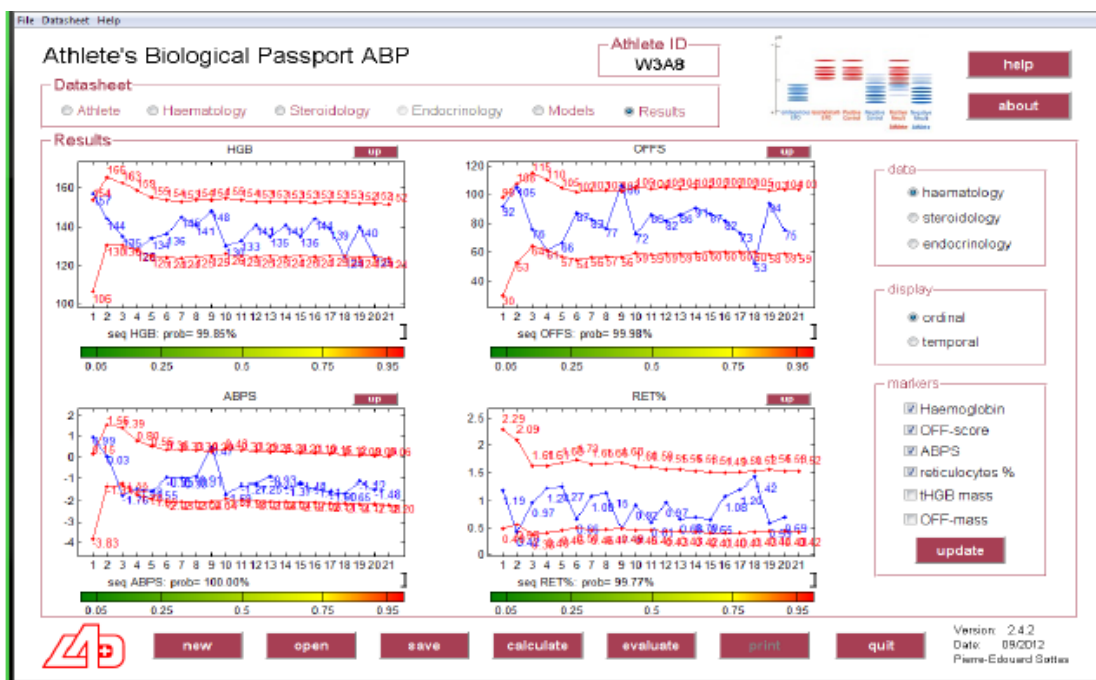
File Datasheet Help

Athlete's Biological Passport ABP

Athlete ID
W3A8

help

about

Datasheet
Athlete Haematology Steroidology Endocrinology Models Results

Results

HGB
up
160 140 120 100
1 2 3 4 5 6 7 8 9 10 11 12 13 14 15 16 17 18 19 20 21
seq HGB: prob= 99.85%
0.05 0.25 0.5 0.75 0.95

OFFS
up
120 100 80 60 40
1 2 3 4 5 6 7 8 9 10 11 12 13 14 15 16 17 18 19 20 21
seq OFFS: prob= 99.98%
0.05 0.25 0.5 0.75 0.95

ABPS
up
2 1 0 -1 -2 -3 -4
1 2 3 4 5 6 7 8 9 10 11 12 13 14 15 16 17 18 19 20 21
seq ABPS: prob= 100.00%
0.05 0.25 0.5 0.75 0.95

RET%
up
2.5 2 1.5 1 0.5 0
1 2 3 4 5 6 7 8 9 10 11 12 13 14 15 16 17 18 19 20 21
seq RET%: prob= 99.77%
0.05 0.25 0.5 0.75 0.95

data
haematology
steroidology
endocrinology

display
ordinal
temporal

markers
Haemoglobin
OFF-score
ABPS
reticulocytes %
tHGB mass
OFF-mass

update

new open save calculate evaluate print quit

Version: 2.4.2
Date: 09/2012
Pierre-Edouard Sottas